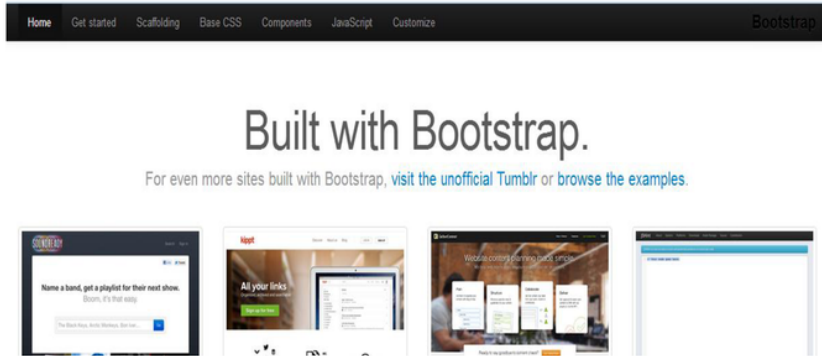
Home Get started Scaffolding Base CSS Components JavaScript Customize Bootstrap

Built with Bootstrap.

For even more sites built with Bootstrap, visit the unofficial Tumblr or browse the examples.

SOUNDREADY

Name a band, get a playlist for their next show.
Boom, it's that easy.

kippt

All your links

Website content planning made simple.